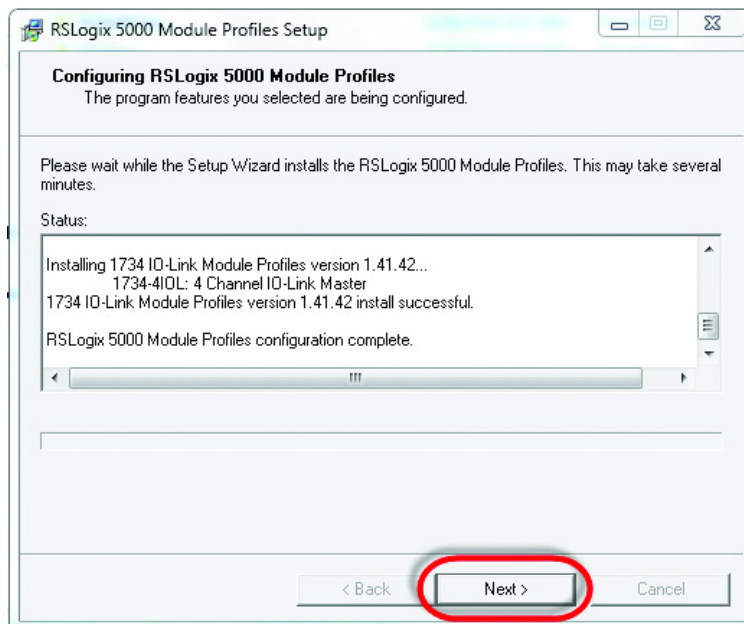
RSLogix 5000 Module Profiles Setup

Configuring RSLogix 5000 Module Profiles
The program features you selected are being configured.

Please wait while the Setup Wizard installs the RSLogix 5000 Module Profiles. This may take several minutes.

Status:

Installing 1734 IO-Link Module Profiles version 1.41.42...
1734-4IOL: 4 Channel IO-Link Master
1734 IO-Link Module Profiles version 1.41.42 install successful.

RSLogix 5000 Module Profiles configuration complete.

< Back
Next >
Cancel